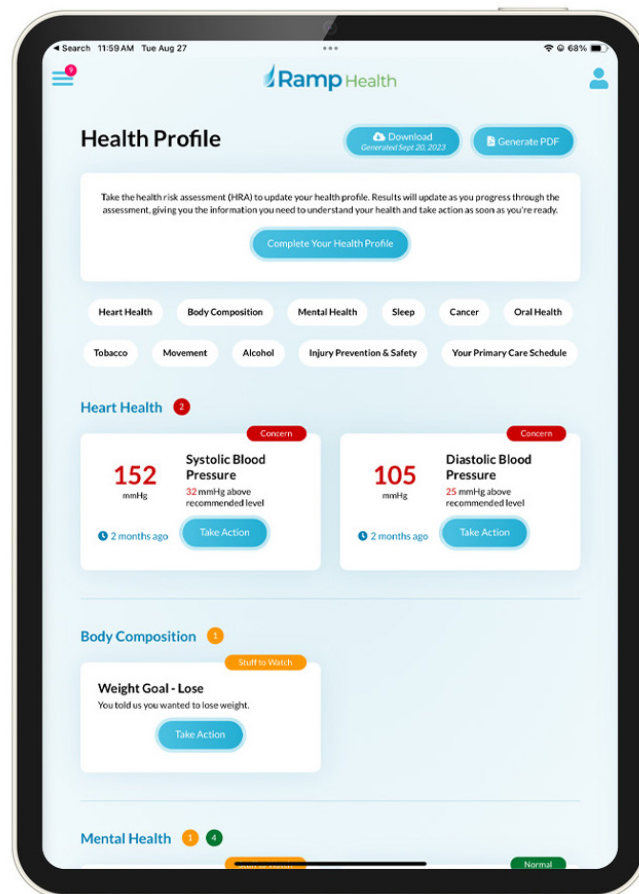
◂ Search 11:59 AM Tue Aug 27

68%

9

Ramp Health

Health Profile

Download
Generated Sept 20, 2023

Generate PDF

Take the health risk assessment (HRA) to update your health profile. Results will update as you progress through the assessment, giving you the information you need to understand your health and take action as soon as you're ready.

Complete Your Health Profile

Heart Health

Body Composition

Mental Health

Sleep

Cancer

Oral Health

Tobacco

Movement

Alcohol

Injury Prevention & Safety

Your Primary Care Schedule

Heart Health 2

Concern

152
mmHg

Systolic Blood Pressure
32 mmHg above recommended level

2 months ago

Take Action

Concern

105
mmHg

Diastolic Blood Pressure
25 mmHg above recommended level

2 months ago

Take Action

Body Composition 1

Stuff to Watch

Weight Goal - Lose
You told us you wanted to lose weight.

Take Action

Mental Health 1 4

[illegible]

Normal